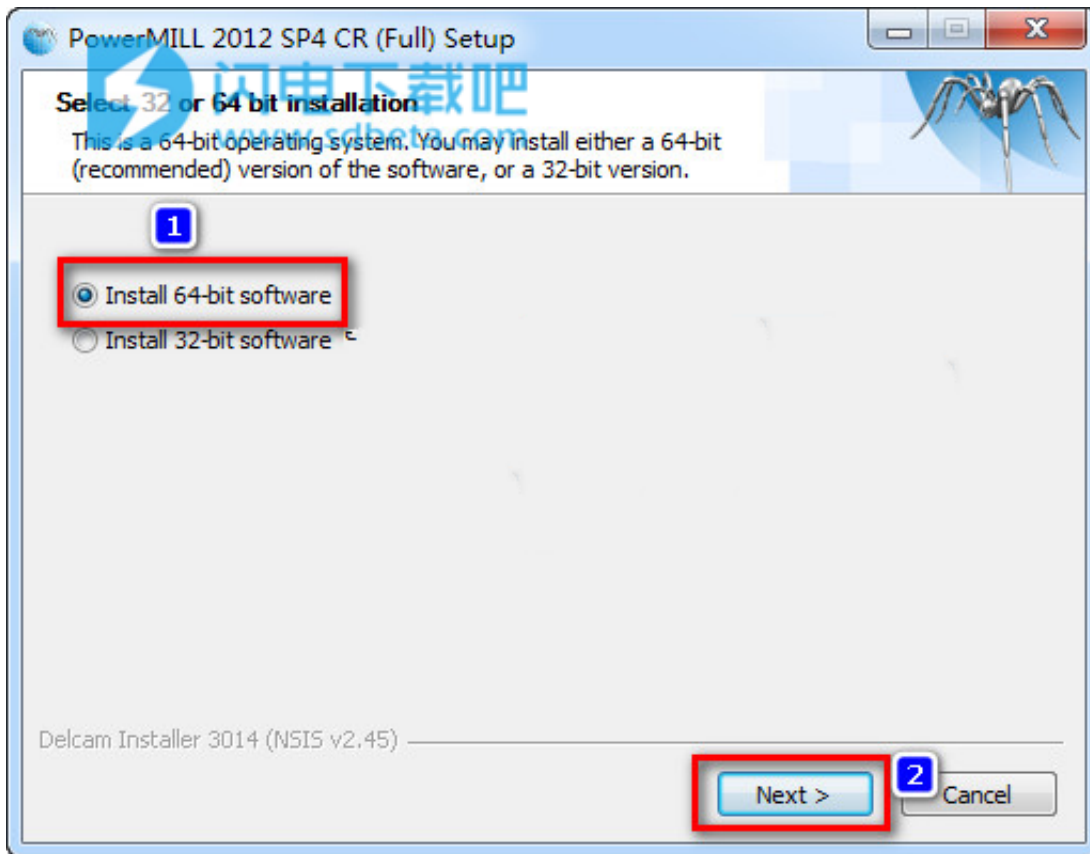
PowerMILL 2012 SP4 CR (Full) Setup

闪电下载吧
www.sdbeta.com

Select 32 or 64 bit installation
This is a 64-bit operating system. You may install either a 64-bit (recommended) version of the software, or a 32-bit version.

1

Install 64-bit software
Install 32-bit software

Delcam Installer 3014 (NSIS v2.45)

2

Next >
Cancel